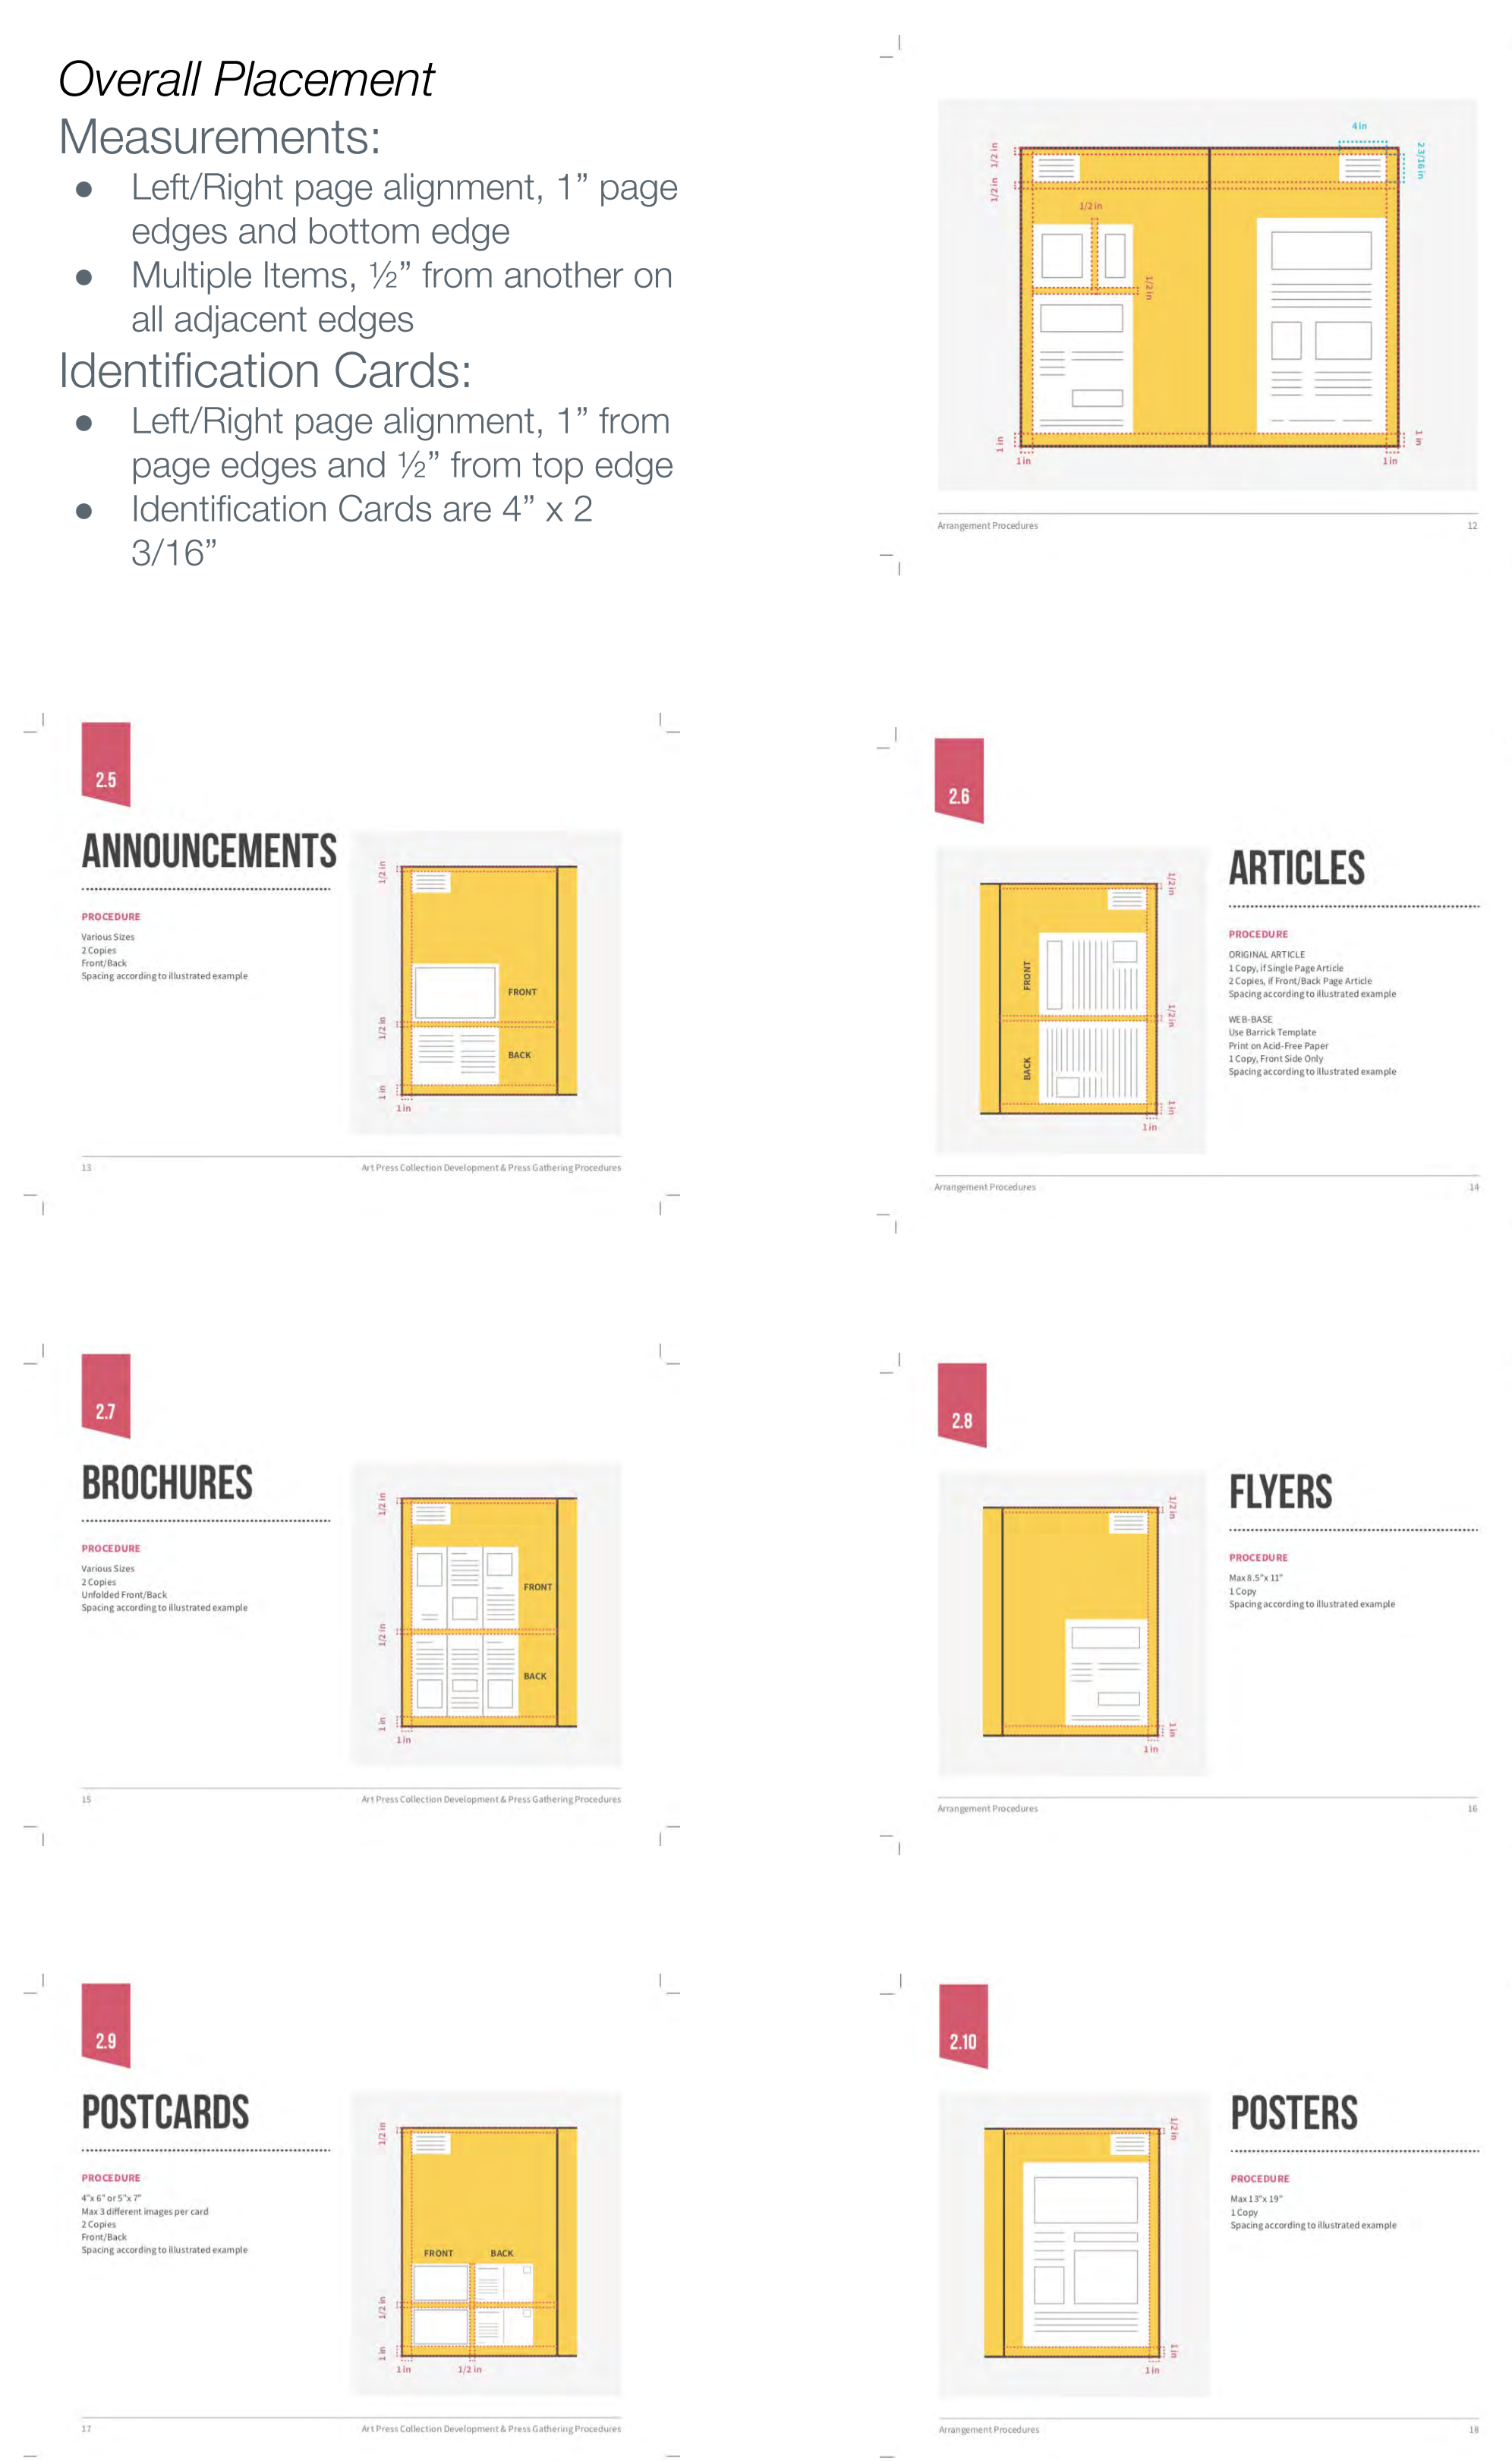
*Overall Placement*

Measurements:

- Left/Right page alignment, 1” page edges and bottom edge
- Multiple Items, ½” from another on all adjacent edges

Identification Cards:

- Left/Right page alignment, 1” from page edges and ½” from top edge
- Identification Cards are 4” x 2 3/16”

4 in
2 3/16 in
1/2 in
1/2 in
1/2 in
1/2 in
1 in
1 in
1 in
1 in

Arrangement Procedures 12

2.5

ANNOUNCEMENTS

PROCEDURE
Various Sizes
2 Copies
Front/Back
Spacing according to illustrated example

1/2 in
FRONT
1/2 in
BACK
1 in
1 in

13 Art Press Collection Development & Press Gathering Procedures

2.6

ARTICLES

PROCEDURE
ORIGINAL ARTICLE
1 Copy, if Single Page Article
2 Copies, if Front/Back Page Article
Spacing according to illustrated example

WEB-BASE
Use Barrick Template
Print on Acid-Free Paper
1 Copy, Front Side Only
Spacing according to illustrated example

1/2 in
FRONT
1/2 in
BACK
1 in
1 in

Arrangement Procedures 14

2.7

BROCHURES

PROCEDURE
Various Sizes
2 Copies
Unfolded Front/Back
Spacing according to illustrated example

1/2 in
FRONT
1/2 in
BACK
1 in
1 in

15 Art Press Collection Development & Press Gathering Procedures

2.8

FLYERS

PROCEDURE
Max 8.5"x 11"
1 Copy
Spacing according to illustrated example

1/2 in
1 in
1 in

Arrangement Procedures 16

2.9

POSTCARDS

PROCEDURE
4"x 6" or 5"x 7"
Max 3 different images per card
2 Copies
Front/Back
Spacing according to illustrated example

1/2 in
FRONT
BACK
1/2 in
1 in
1 in
1/2 in

17 Art Press Collection Development & Press Gathering Procedures

2.10

POSTERS

PROCEDURE
Max 13"x 19"
1 Copy
Spacing according to illustrated example

1/2 in
1 in
1 in

Arrangement Procedures 18